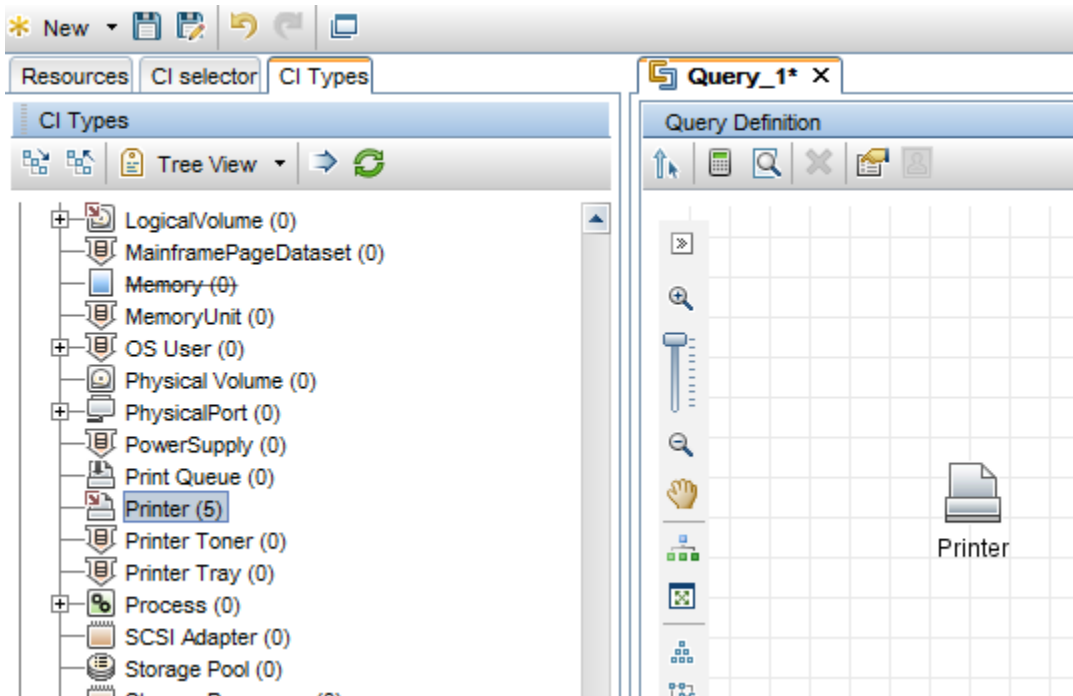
New

Resources | CI selector | CI Types

CI Types

Tree View

LogicalVolume (0)
MainframePageDataset (0)
Memory (0)
MemoryUnit (0)
OS User (0)
Physical Volume (0)
PhysicalPort (0)
PowerSupply (0)
Print Queue (0)
Printer (5)
Printer Toner (0)
Printer Tray (0)
Process (0)
SCSI Adapter (0)
Storage Pool (0)
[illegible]

Query_1* ✕

Query Definition

Printer